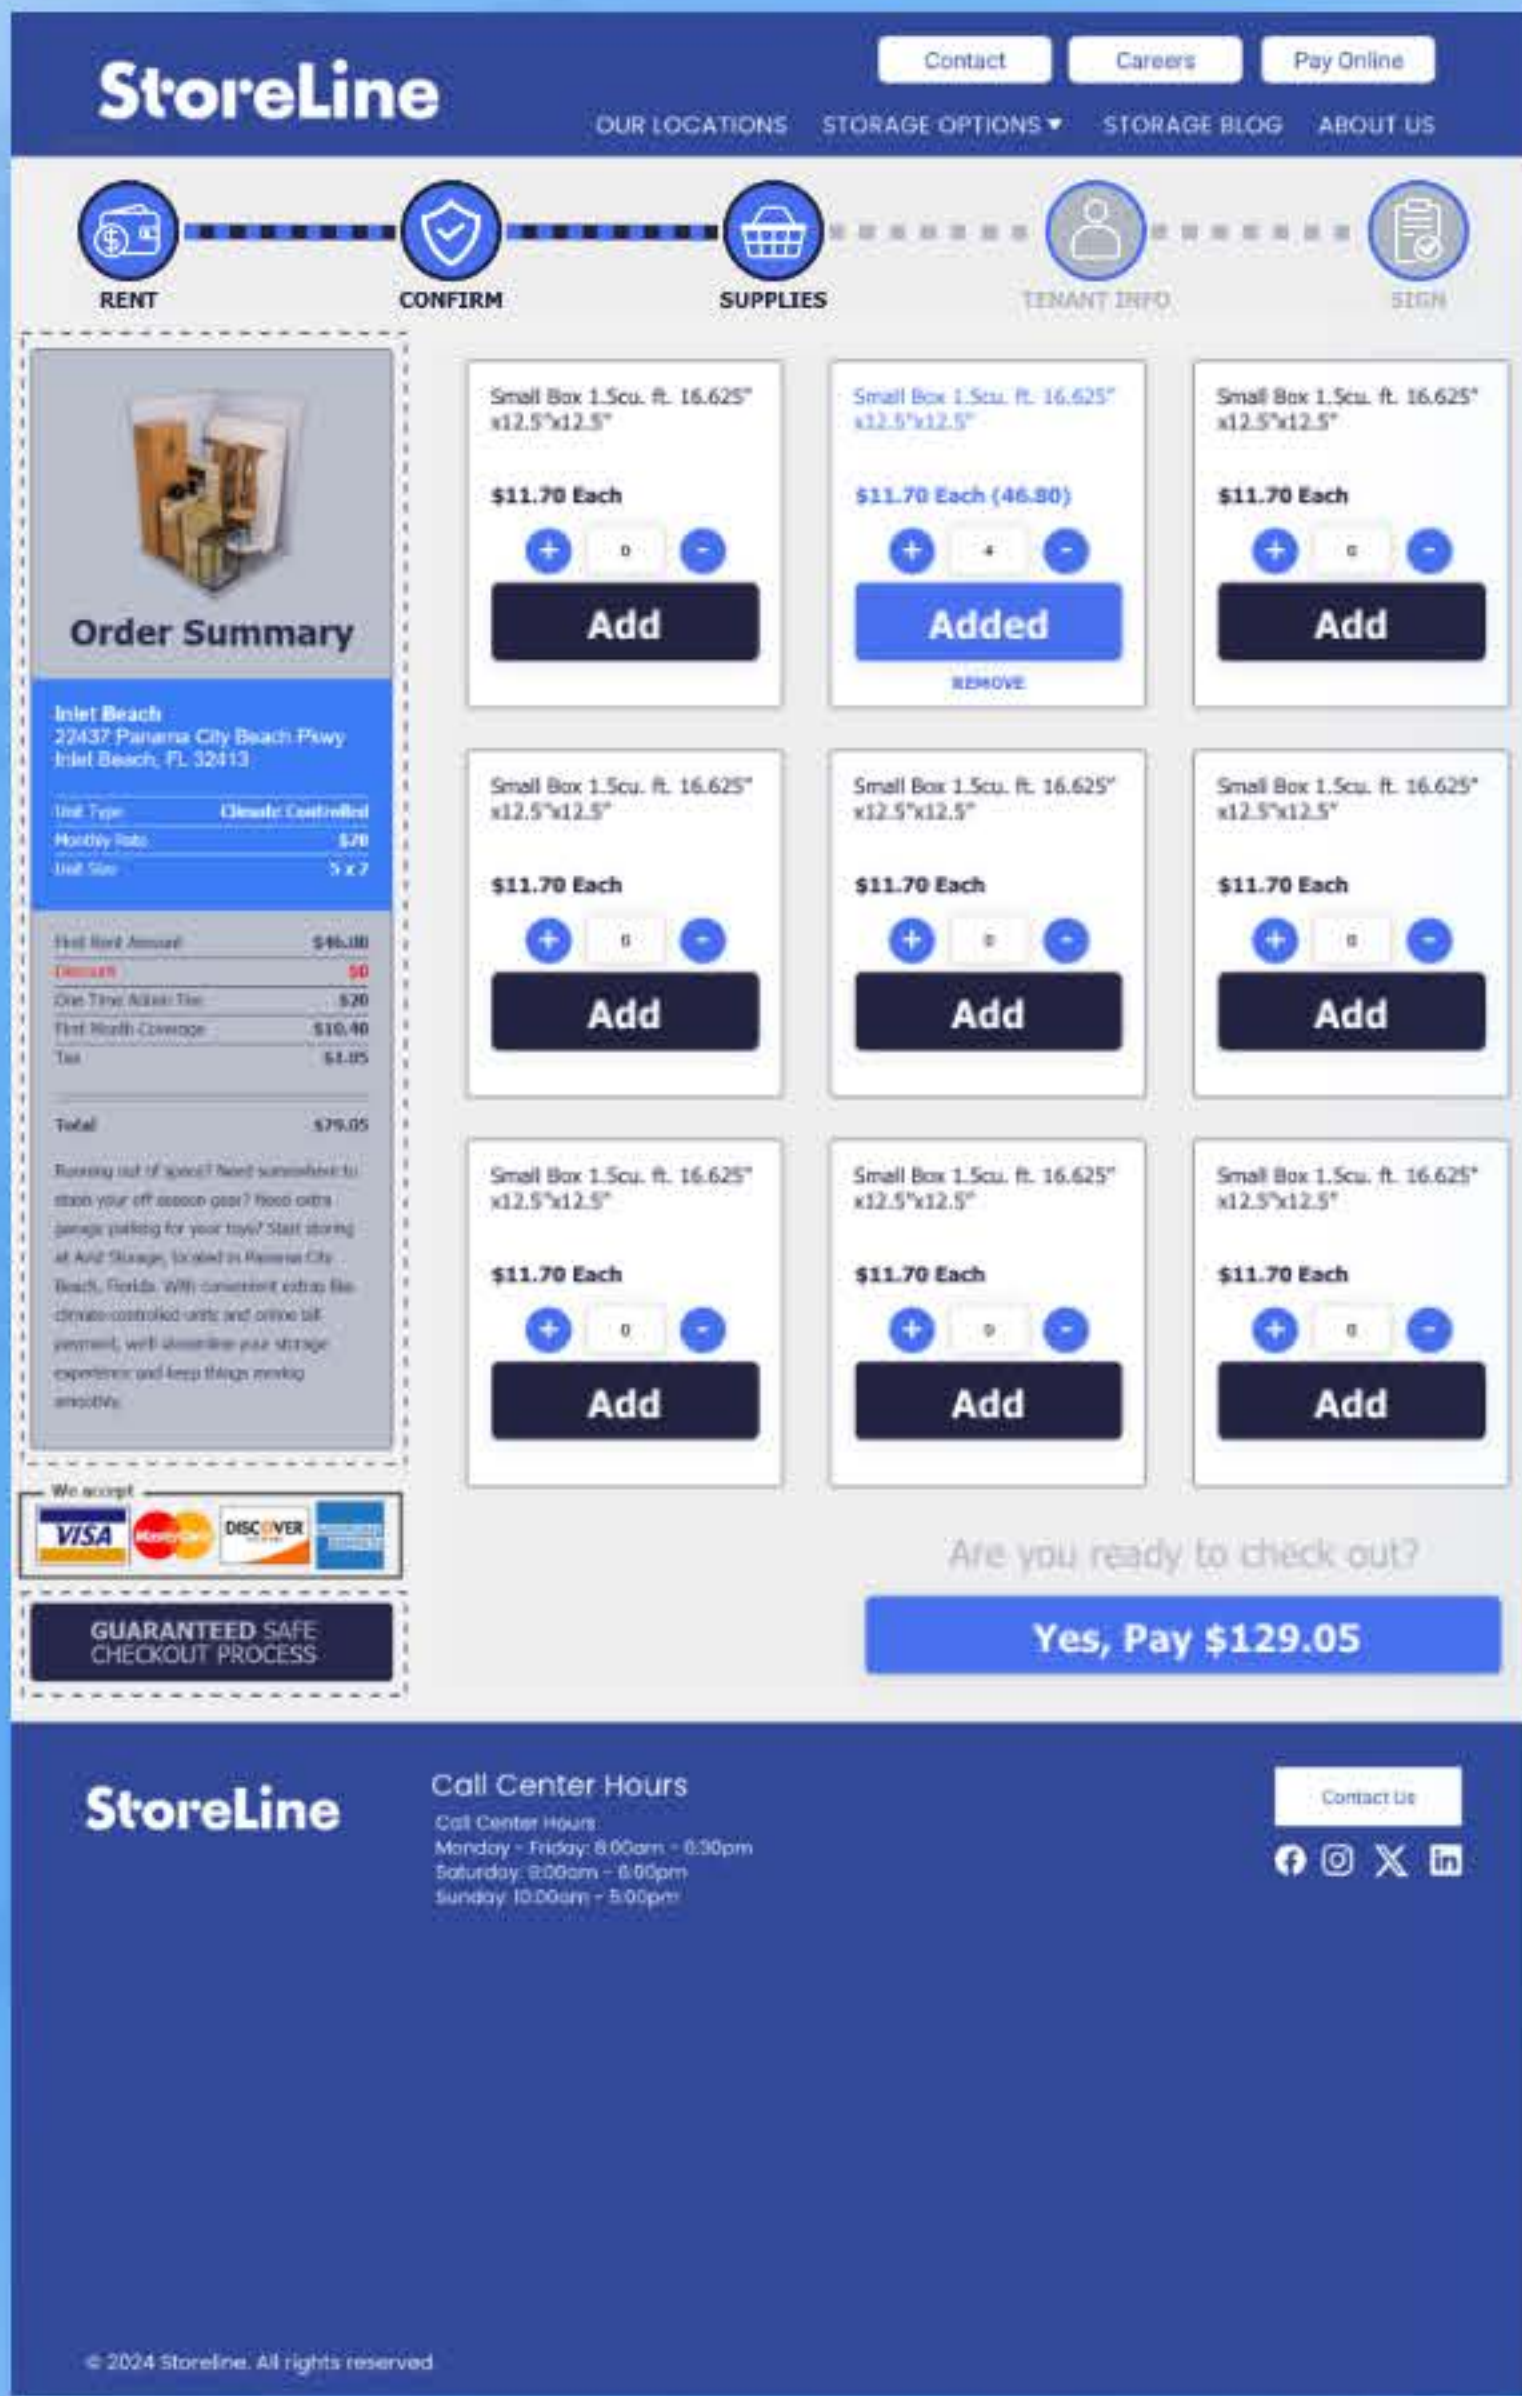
StoreLine

Contact
Careers
Pay Online

OUR LOCATIONS
STORAGE OPTIONS ▾
STORAGE BLOG
ABOUT US

RENT
CONFIRM
SUPPLIES
TENANT INFO
SIGN

Order Summary

Inlet Beach
22437 Panama City Beach Pkwy
Inlet Beach, FL 32413

| | |
|---|---|
| Unit Type | Climate Controlled |
| Monthly Rate | $70 |
| Unit Size | 5 x 7 |

| | |
|---|---|
| First Rent Amount | $46.80 |
| Discount | $0 |
| One Time Admin Fee | $20 |
| First Month Coverage | $10.40 |
| Tax | $1.85 |
| Total | $79.05 |

Running out of space? Need somewhere to stash your off season gear? Need extra garage parking for your toys? Start storing at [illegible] Storage, located in Panama City Beach, Florida. With convenient extras like climate-controlled units and online bill payment, we'll streamline your storage experience and keep things moving smoothly.

We accept
VISA
MasterCard
DISCOVER
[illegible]

GUARANTEED SAFE CHECKOUT PROCESS

Small Box 1.5cu. ft. 16.625" x12.5"x12.5"
$11.70 Each
+ 0 -
Add

Small Box 1.5cu. ft. 16.625" x12.5"x12.5"
$11.70 Each (46.80)
+ 4 -
Added
REMOVE

Small Box 1.5cu. ft. 16.625" x12.5"x12.5"
$11.70 Each
+ 0 -
Add

Small Box 1.5cu. ft. 16.625" x12.5"x12.5"
$11.70 Each
+ 0 -
Add

Small Box 1.5cu. ft. 16.625" x12.5"x12.5"
$11.70 Each
+ 0 -
Add

Small Box 1.5cu. ft. 16.625" x12.5"x12.5"
$11.70 Each
+ 0 -
Add

Small Box 1.5cu. ft. 16.625" x12.5"x12.5"
$11.70 Each
+ 0 -
Add

Small Box 1.5cu. ft. 16.625" x12.5"x12.5"
$11.70 Each
+ 0 -
Add

Small Box 1.5cu. ft. 16.625" x12.5"x12.5"
$11.70 Each
+ 0 -
Add

Are you ready to check out?
Yes, Pay $129.05

StoreLine

Call Center Hours
Call Center Hours
Monday - Friday: 8:00am - 6:30pm
Saturday: 9:00am - 6:00pm
Sunday: 10:00am - 5:00pm

Contact Us

© 2024 Storeline. All rights reserved